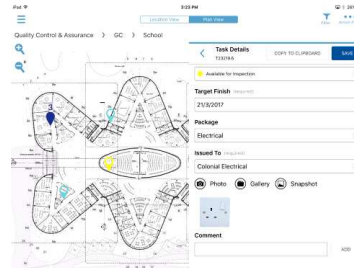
iPad
3:03 PM
Location View
Plan View
Quality Control & Assurance > GC > School
Task Details
T23216.5
COPY TO CLIPBOARD
SAVE
Available for Inspection
Target Finish (required)
21/3/2017
Package
Electrical
Issued To (required)
Colonial Electrical
Photo
Gallery
Snapshot
Comment
ADD